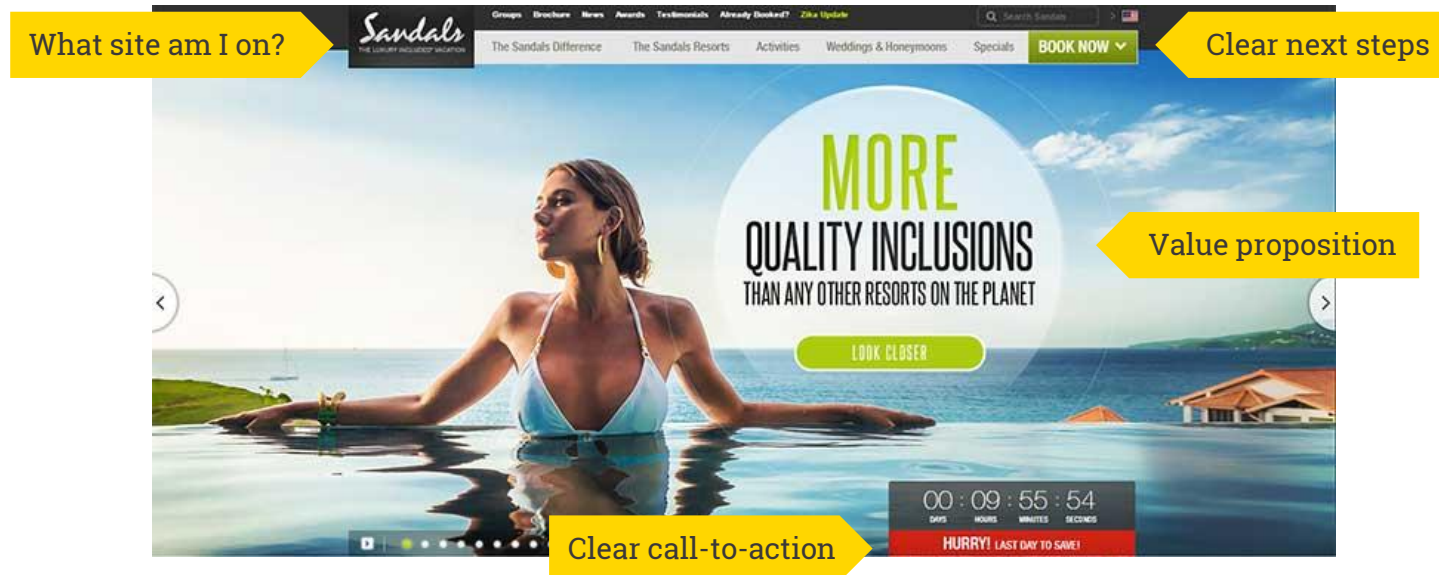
What site am I on?

Sandals
THE LUXURY INCLUDED® VACATION

Groups Brochure News Awards Testimonials Already Booked? Zika Update

Search Sandals

The Sandals Difference The Sandals Resorts Activities Weddings & Honeymoons Specials BOOK NOW

Clear next steps

MORE
QUALITY INCLUSIONS
THAN ANY OTHER RESORTS ON THE PLANET

LOOK CLOSER

Value proposition

00 : 09 : 55 : 54
DAYS HOURS MINUTES SECONDS
HURRY! LAST DAY TO SAVE!

Clear call-to-action